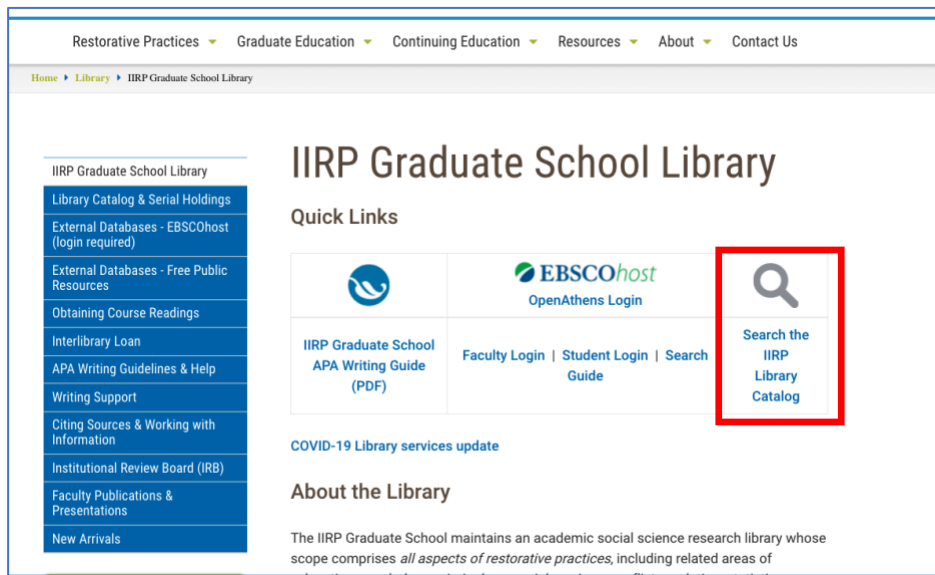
Restorative Practices Graduate Education Continuing Education Resources About Contact Us

Home ▸ Library ▸ IIRP Graduate School Library

IIRP Graduate School Library
Library Catalog & Serial Holdings
External Databases - EBSCOhost (login required)
External Databases - Free Public Resources
Obtaining Course Readings
Interlibrary Loan
APA Writing Guidelines & Help
Writing Support
Citing Sources & Working with Information
Institutional Review Board (IRB)
Faculty Publications & Presentations
New Arrivals

IIRP Graduate School Library

Quick Links

| | EBSCOhost OpenAthens Login | |
|---|---|---|
| IIRP Graduate School APA Writing Guide (PDF) | Faculty Login \| Student Login \| Search Guide | Search the IIRP Library Catalog |

COVID-19 Library services update

About the Library

The IIRP Graduate School maintains an academic social science research library whose scope comprises *all aspects of restorative practices*, including related areas of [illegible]